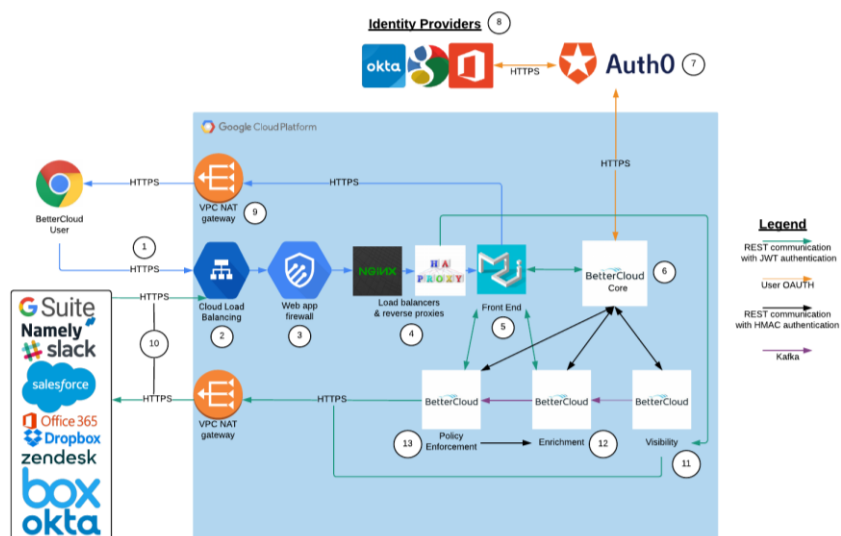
Identity Providers 8

okta

HTTPS

Auth0 7

Google Cloud Platform

HTTPS

BetterCloud User

HTTPS

VPC NAT gateway 9

HTTPS

1

HTTPS

Cloud Load Balancing 2

Web app firewall 3

NGINX

HA PROXY

Load balancers & reverse proxies 4

Front End 5

BetterCloud Core 6

G Suite
Namely
slack
salesforce
Office 365
Dropbox
zendesk
box
okta

HTTPS

10

HTTPS

VPC NAT gateway

HTTPS

BetterCloud

Policy Enforcement 13

BetterCloud

Enrichment 12

BetterCloud

Visibility 11

Legend

REST communication with JWT authentication

User OAUTH

REST communication with HMAC authentication

Kafka